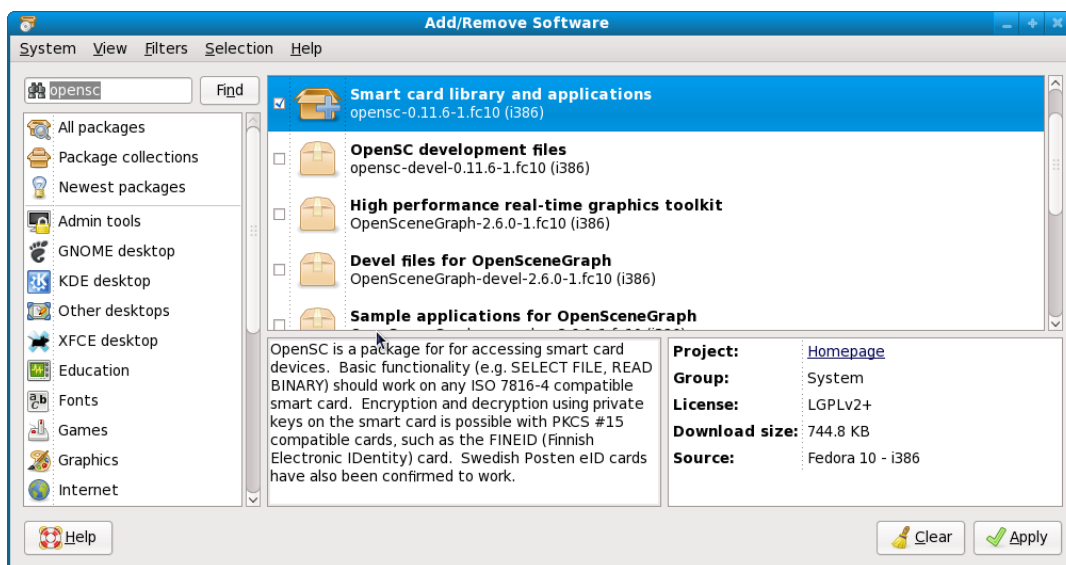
Add/Remove Software

System View Filters Selection Help

opensc

Find

All packages
Package collections
Newest packages
Admin tools
GNOME desktop
KDE desktop
Other desktops
XFCE desktop
Education
Fonts
Games
Graphics
Internet

Smart card library and applications
opensc-0.11.6-1.fc10 (i386)

OpenSC development files
opensc-devel-0.11.6-1.fc10 (i386)

High performance real-time graphics toolkit
OpenSceneGraph-2.6.0-1.fc10 (i386)

Devel files for OpenSceneGraph
OpenSceneGraph-devel-2.6.0-1.fc10 (i386)

Sample applications for OpenSceneGraph
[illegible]

OpenSC is a package for for accessing smart card devices. Basic functionality (e.g. SELECT FILE, READ BINARY) should work on any ISO 7816-4 compatible smart card. Encryption and decryption using private keys on the smart card is possible with PKCS #15 compatible cards, such as the FINEID (Finnish Electronic IDentity) card. Swedish Posten eID cards have also been confirmed to work.

| Project: | Homepage |
|---|---|
| Group: | System |
| License: | LGPLv2+ |
| Download size: | 744.8 KB |
| Source: | Fedora 10 - i386 |

Help

Clear

Apply